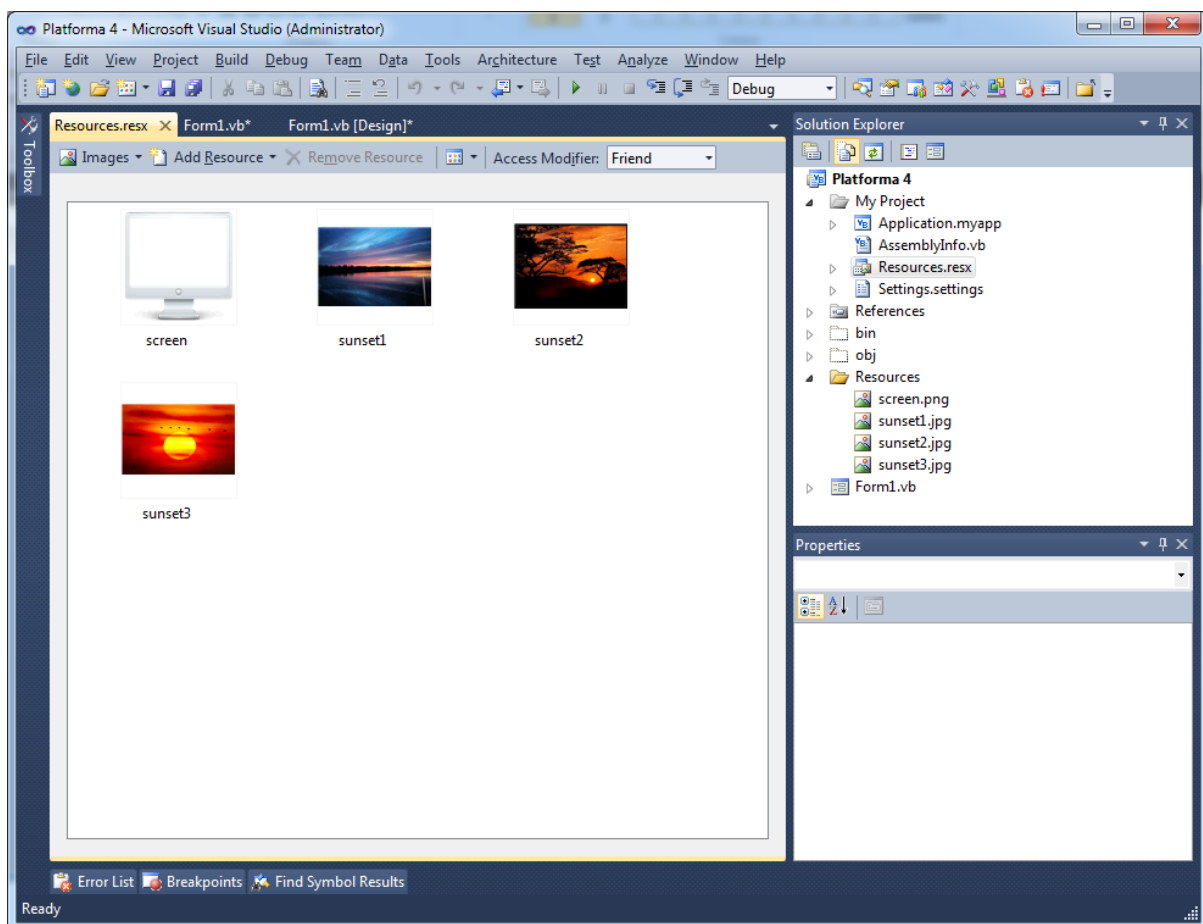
Platforma 4 - Microsoft Visual Studio (Administrator)

File Edit View Project Build Debug Team Data Tools Architecture Test Analyze Window Help

Debug

Toolbox

Resources.resx Form1.vb* Form1.vb [Design]*

Images Add Resource Remove Resource Access Modifier: Friend

screen
sunset1
sunset2
sunset3

Solution Explorer

Platforma 4
My Project
Application.myapp
AssemblyInfo.vb
Resources.resx
Settings.settings
References
bin
obj
Resources
screen.png
sunset1.jpg
sunset2.jpg
sunset3.jpg
Form1.vb

Properties

Error List Breakpoints Find Symbol Results

Ready